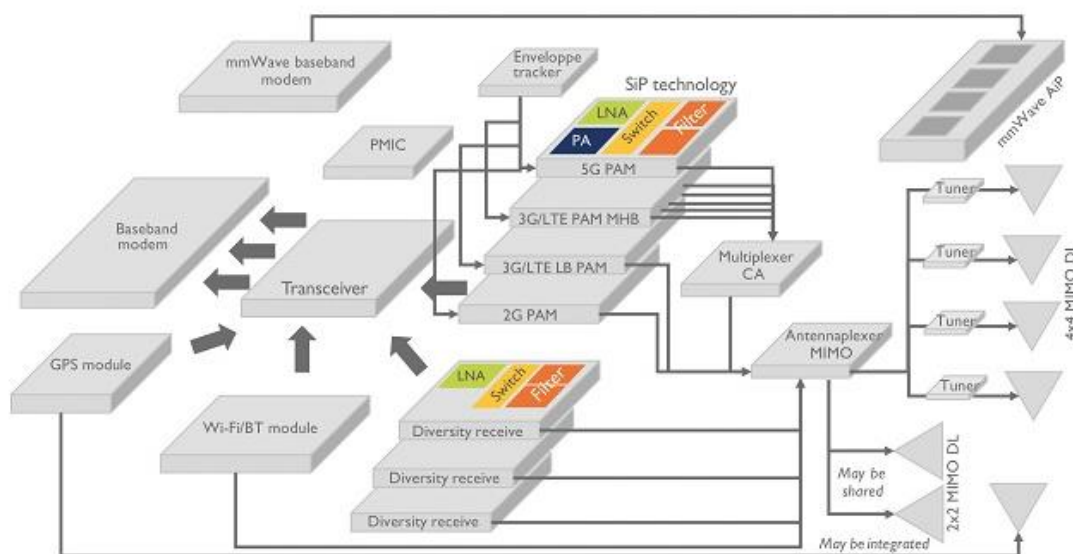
mmWave baseband modem

Enveloppe tracker

SiP technology

LNA

Switch

Filter

PA

mmWave AiP

PMIC

5G PAM

3G/LTE PAM MHB

Baseband modem

Transceiver

3G/LTE LB PAM

Multiplexer CA

2G PAM

Tuner

Tuner

Tuner

Tuner

4x4 MIMO DL

GPS module

Antennaplexer MIMO

LNA

Switch

Filter

Wi-Fi/BT module

Diversity receive

Diversity receive

Diversity receive

May be shared

2x2 MIMO DL

May be integrated